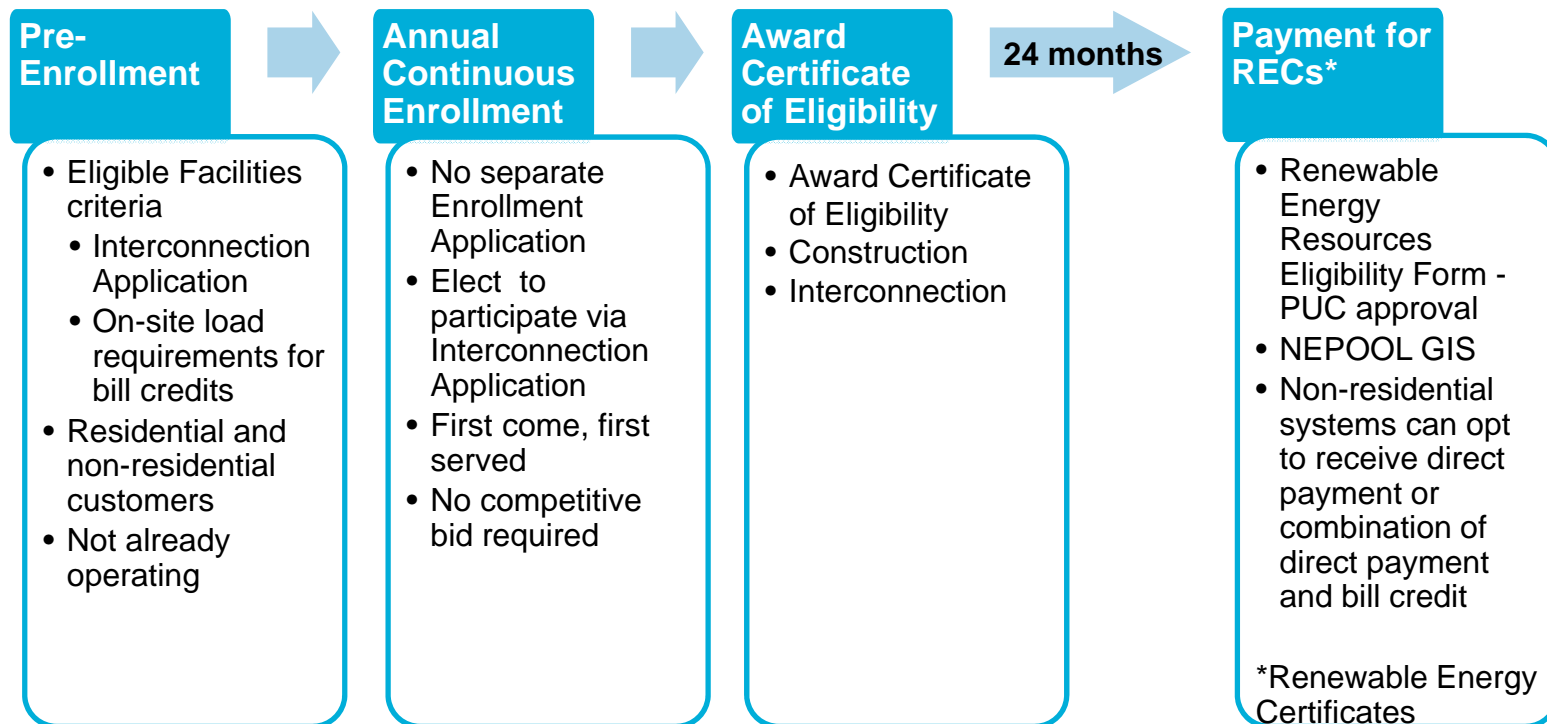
Pre-Enrollment

• Eligible Facilities criteria
  • Interconnection Application
  • On-site load requirements for bill credits
• Residential and non-residential customers
• Not already operating

Annual Continuous Enrollment

• No separate Enrollment Application
• Elect to participate via Interconnection Application
• First come, first served
• No competitive bid required

Award Certificate of Eligibility

• Award Certificate of Eligibility
• Construction
• Interconnection

24 months

Payment for RECs*

• Renewable Energy Resources Eligibility Form - PUC approval
• NEPOOL GIS
• Non-residential systems can opt to receive direct payment or combination of direct payment and bill credit

*Renewable Energy Certificates